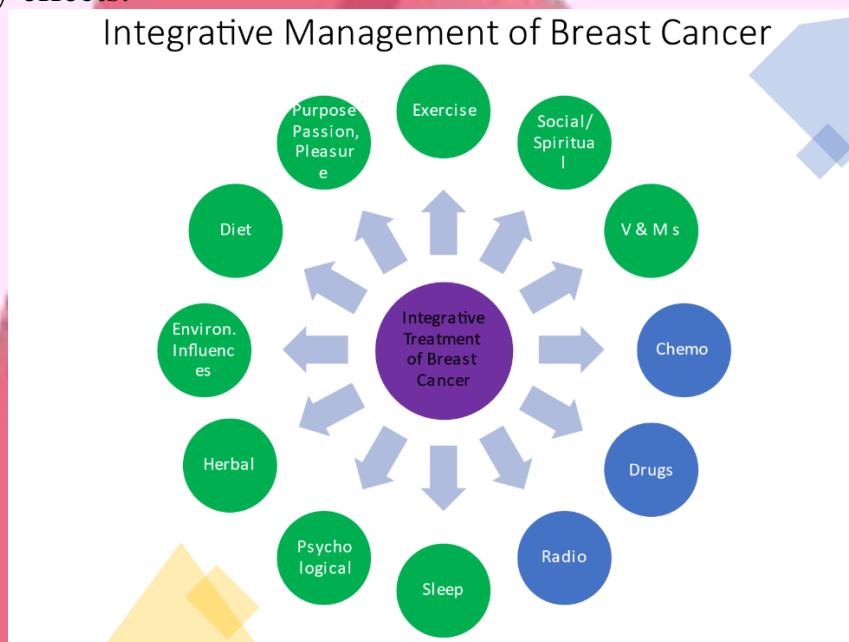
Integrative Management of Breast Cancer

Integrative Treatment of Breast Cancer

Exercise

Social/ Spiritual

V & M s

Chemo

Drugs

Radio

Sleep

Psychological

Herbal

Environ. Influences

Diet

Purpose Passion, Pleasure